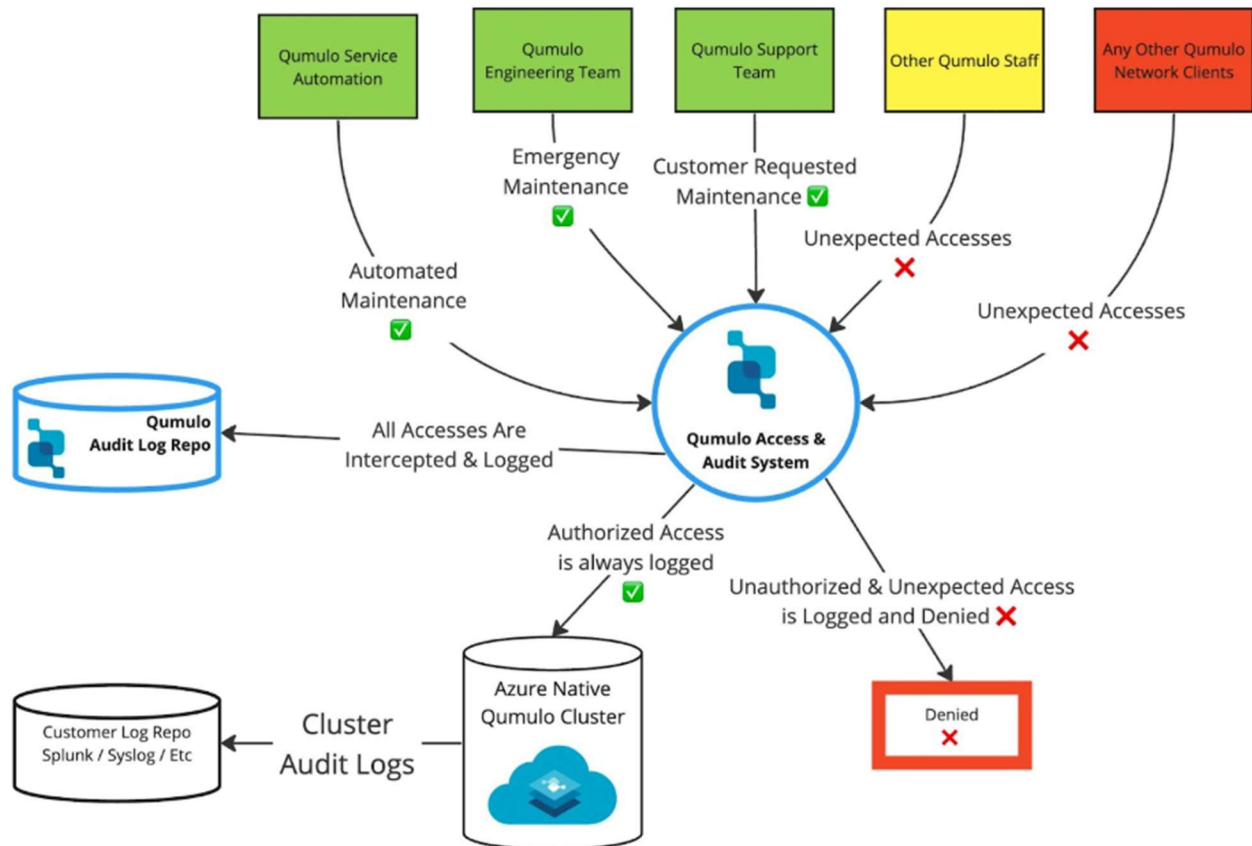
Qumulo Service Automation

Qumulo Engineering Team

Qumulo Support Team

Other Qumulo Staff

Any Other Qumulo Network Clients

Emergency Maintenance ✅

Customer Requested Maintenance ✅

Unexpected Accesses ❌

Automated Maintenance ✅

Unexpected Accesses ❌

Qumulo Audit Log Repo

All Accesses Are Intercepted & Logged

Qumulo Access & Audit System

Authorized Access is always logged ✅

Unauthorized & Unexpected Access is Logged and Denied ❌

Azure Native Qumulo Cluster

Denied ❌

Customer Log Repo Splunk / Syslog / Etc

Cluster Audit Logs